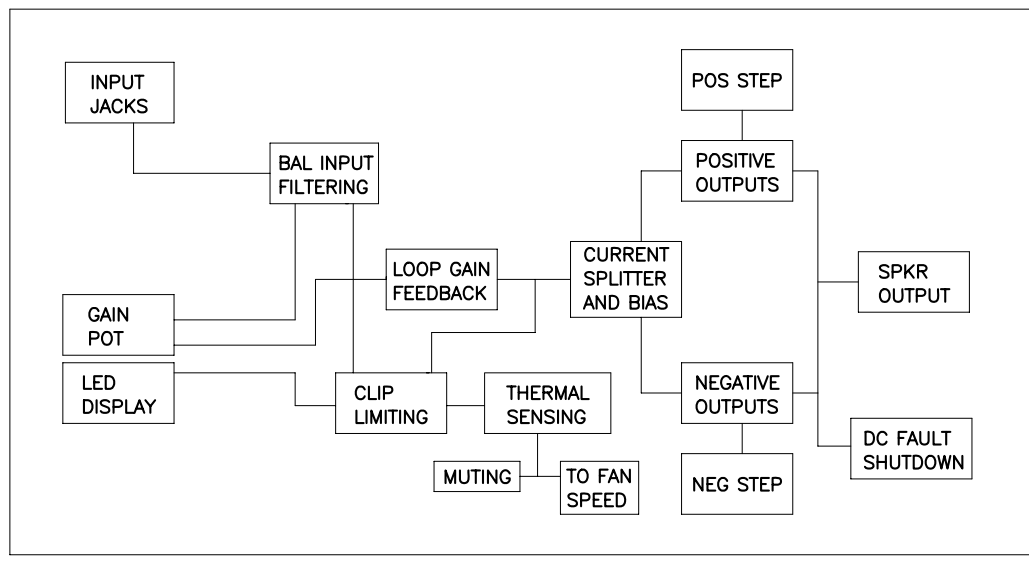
INPUT JACKS

BAL INPUT FILTERING

POS STEP

POSITIVE OUTPUTS

LOOP GAIN FEEDBACK

CURRENT SPLITTER AND BIAS

SPKR OUTPUT

GAIN POT

LED DISPLAY

CLIP LIMITING

THERMAL SENSING

NEGATIVE OUTPUTS

DC FAULT SHUTDOWN

MUTING

TO FAN SPEED

NEG STEP